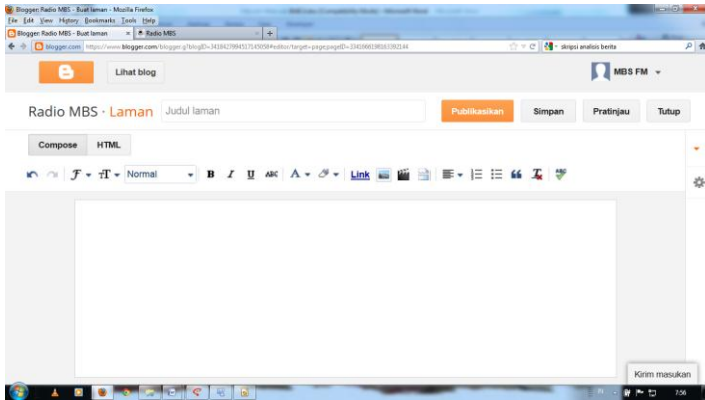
Blogger: Radio MBS - Buat laman - Mozilla Firefox
File Edit View History Bookmarks Tools Help
Blogger: Radio MBS - Buat laman
Radio MBS
blogger.com https://www.blogger.com/blogger.g?blogID=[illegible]#editor/target=page;pageID=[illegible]
skripsi analisis berita
Lihat blog
MBS FM
Radio MBS · Laman
Judul laman
Publikasikan
Simpan
Pratinjau
Tutup
Compose
HTML
Normal
B
I
U
ABC
A
Link
Kirim masukan
7:56